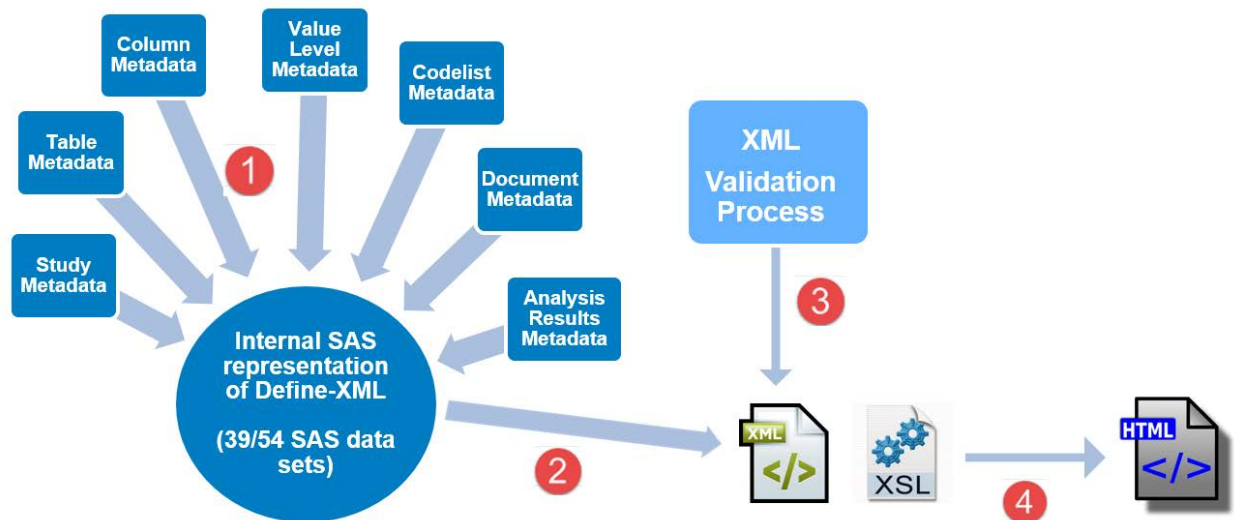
Column Metadata

Value Level Metadata

Codelist Metadata

Table Metadata

1

Document Metadata

XML Validation Process

Study Metadata

Analysis Results Metadata

Internal SAS representation of Define-XML

(39/54 SAS data sets)

3

2

XML
</>

XSL

HTML
</>

4